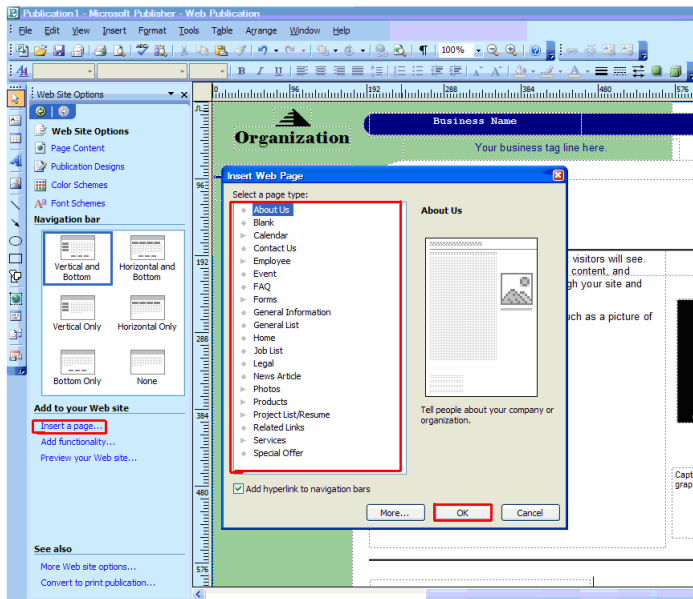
Publication1 - Microsoft Publisher - Web Publication

File Edit View Insert Format Tools Table Arrange Window Help

100%

Web Site Options

Web Site Options
Page Content
Publication Designs
Color Schemes
Font Schemes

Navigation bar

Vertical and Bottom
Horizontal and Bottom
Vertical Only
Horizontal Only
Bottom Only
None

Add to your Web site
Insert a page...
Add functionality...
Preview your Web site...

See also
More Web site options...
Convert to print publication...

Organization
Business Name
Your business tag line here.

visitors will see.
content, and
gh your site and
uch as a picture of

Capt
grap

Insert Web Page

Select a page type:
About Us
Blank
Calendar
Contact Us
Employee
Event
FAQ
Forms
General Information
General List
Home
Job List
Legal
News Article
Photos
Products
Project List/Resume
Related Links
Services
Special Offer

About Us

Tell people about your company or organization.

Add hyperlink to navigation bars

More...
OK
Cancel